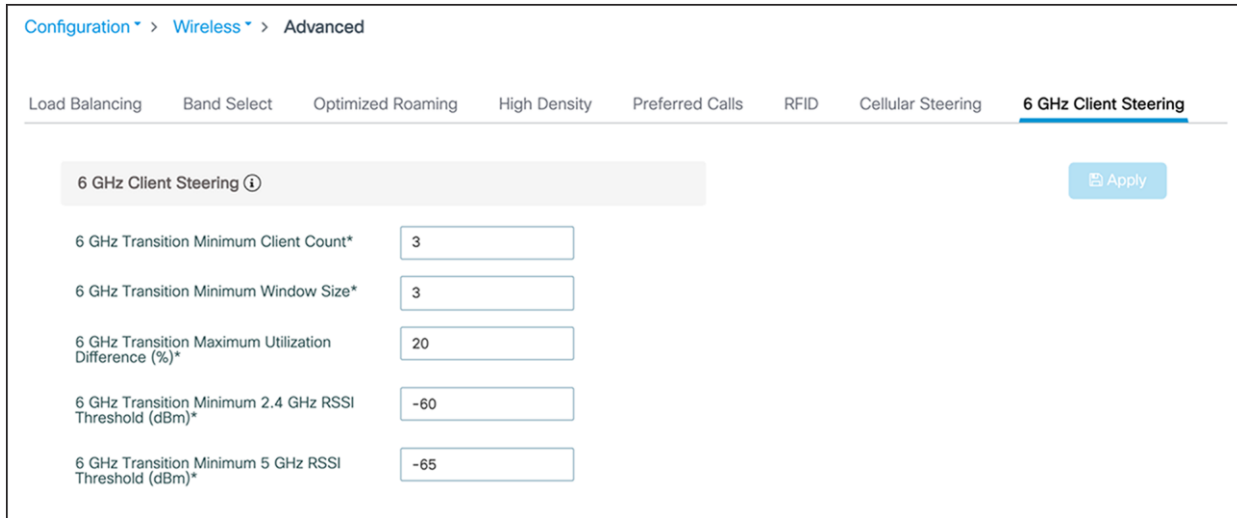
Configuration > Wireless > Advanced

Load Balancing Band Select Optimized Roaming High Density Preferred Calls RFID Cellular Steering 6 GHz Client Steering

6 GHz Client Steering ⓘ

Apply

6 GHz Transition Minimum Client Count* 3

6 GHz Transition Minimum Window Size* 3

6 GHz Transition Maximum Utilization Difference (%)* 20

6 GHz Transition Minimum 2.4 GHz RSSI Threshold (dBm)* -60

6 GHz Transition Minimum 5 GHz RSSI Threshold (dBm)* -65